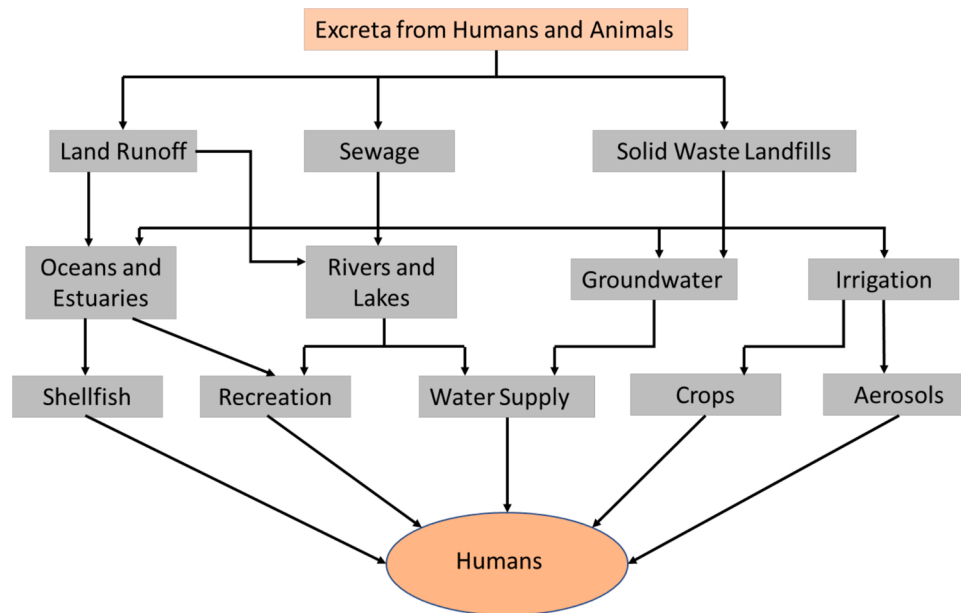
Excreta from Humans and Animals

Land Runoff

Sewage

Solid Waste Landfills

Oceans and Estuaries

Rivers and Lakes

Groundwater

Irrigation

Shellfish

Recreation

Water Supply

Crops

Aerosols

Humans